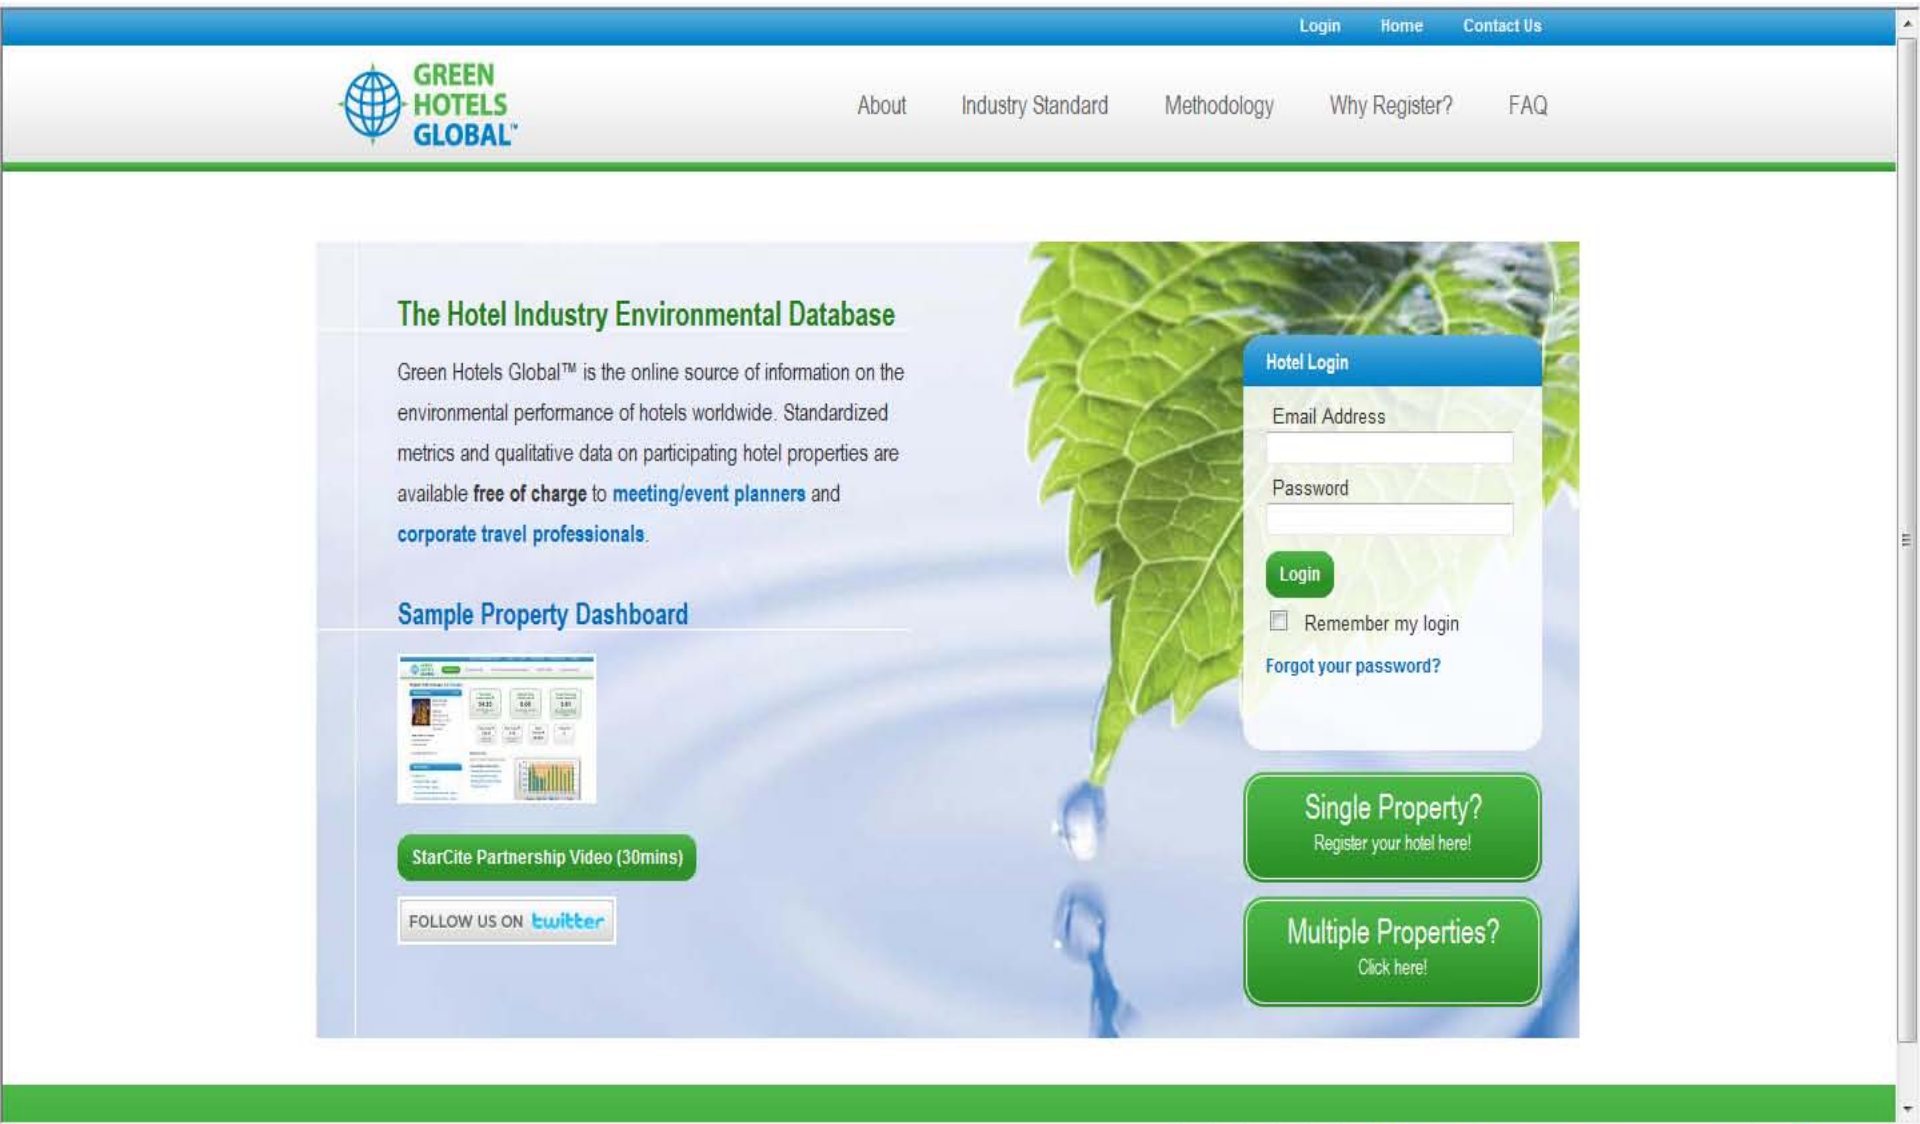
Login Home Contact Us

GREEN HOTELS GLOBAL™

About Industry Standard Methodology Why Register? FAQ

The Hotel Industry Environmental Database

Green Hotels Global™ is the online source of information on the environmental performance of hotels worldwide. Standardized metrics and qualitative data on participating hotel properties are available **free of charge** to meeting/event planners and corporate travel professionals.

Sample Property Dashboard

StarCite Partnership Video (30mins)

FOLLOW US ON twitter

Hotel Login

Email Address

Password

Login

Remember my login

Forgot your password?

Single Property?
Register your hotel here!

Multiple Properties?
Click here!